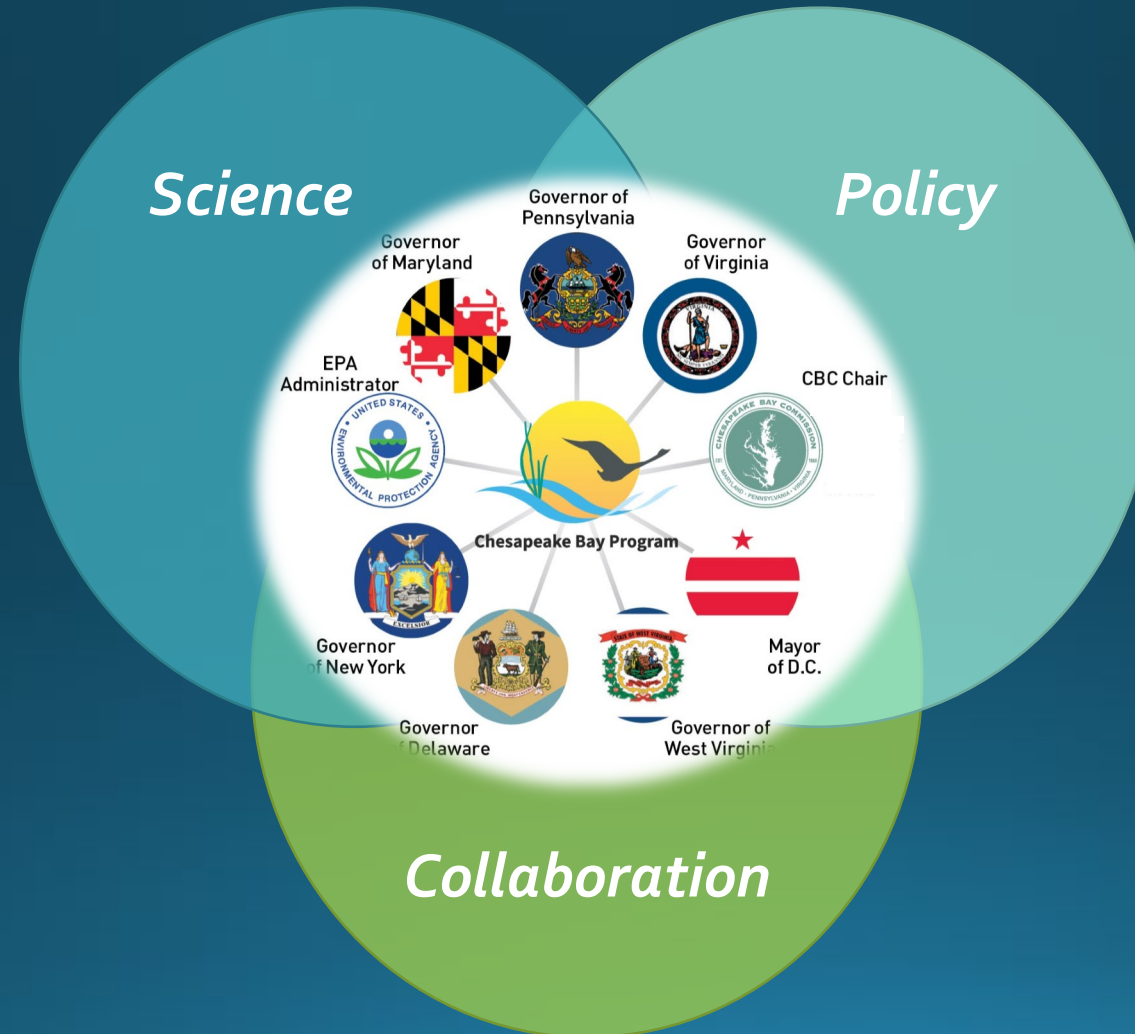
Science

Policy

Governor of Pennsylvania

Governor of Maryland

Governor of Virginia

EPA Administrator

CBC Chair

UNITED STATES ENVIRONMENTAL PROTECTION AGENCY

CHESAPEAKE BAY COMMISSION

MARYLAND · PENNSYLVANIA · VIRGINIA

Chesapeake Bay Program

EXCELSIOR

STATE OF WEST VIRGINIA

Governor of New York

Mayor of D.C.

Governor of Delaware

Governor of West Virginia

Collaboration